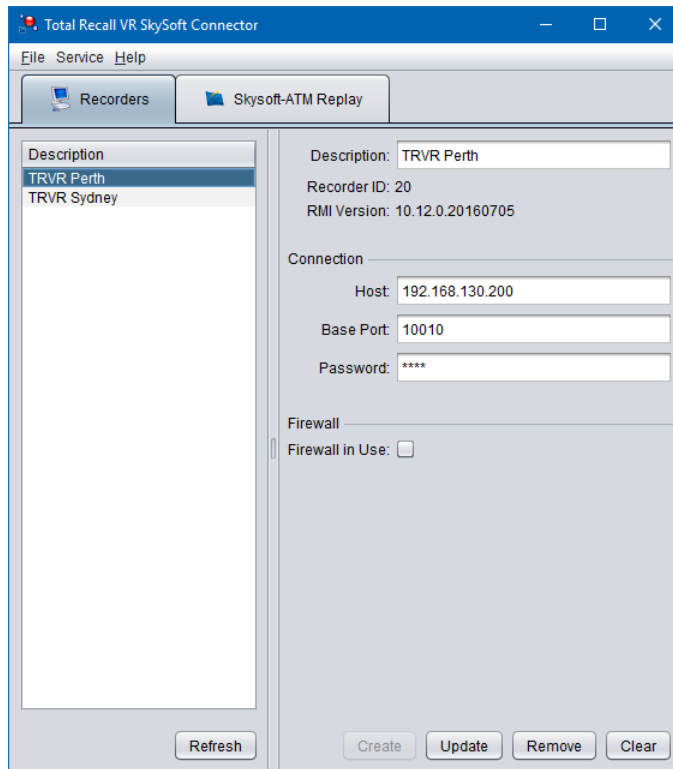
Total Recall VR SkySoft Connector

File Service Help

Recorders

Skysoft-ATM Replay

Description
TRVR Perth
TRVR Sydney

Description: TRVR Perth
Recorder ID: 20
RMI Version: 10.12.0.20160705

Connection
Host: 192.168.130.200
Base Port: 10010
Password: ****

Firewall
Firewall in Use:

Refresh

Create
Update
Remove
Clear